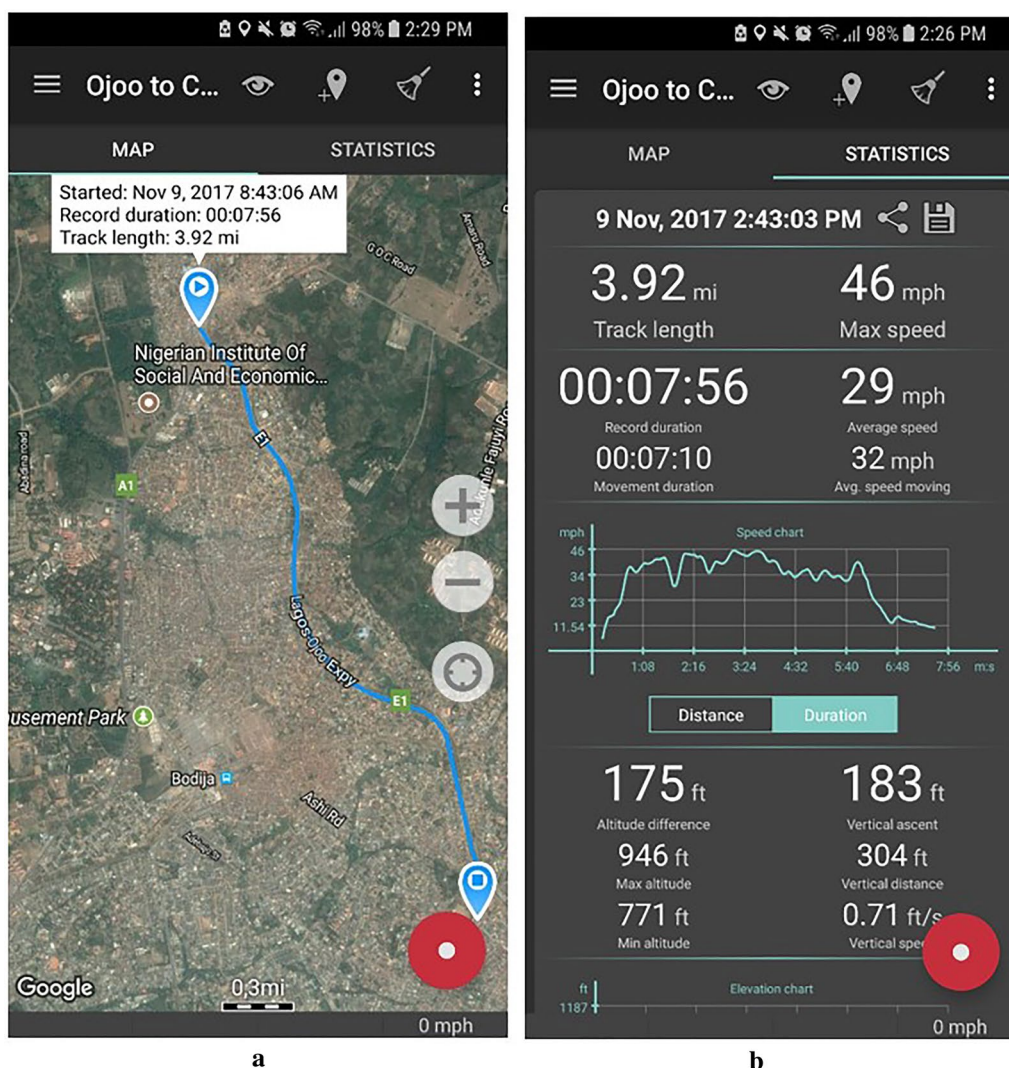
98% 2:29 PM

Ojoo to C...

MAP

STATISTICS

Started: Nov 9, 2017 8:43:06 AM
Record duration: 00:07:56
Track length: 3.92 mi

G O C Road

Amana Road

Nigerian Institute Of Social And Economic...

E1

A1

Abadina road

Adekunle Fajuyi Ro

Lagos-Ojoo Expy

E1

usement Park

Bodija

Ashi Rd

Google

0.3mi

0 mph

a

98% 2:26 PM

Ojoo to C...

MAP

STATISTICS

9 Nov, 2017 2:43:03 PM

3.92 mi
Track length

46 mph
Max speed

00:07:56
Record duration

29 mph
Average speed

00:07:10
Movement duration

32 mph
Avg. speed moving

Speed chart

mph

46

34

23

11.54

1:08 2:16 3:24 4:32 5:40 6:48 7:56 m:s

Distance

Duration

175 ft
Altitude difference

183 ft
Vertical ascent

946 ft
Max altitude

304 ft
Vertical distance

771 ft
Min altitude

0.71 ft/s
Vertical spe

Elevation chart

ft

1187

0 mph

b